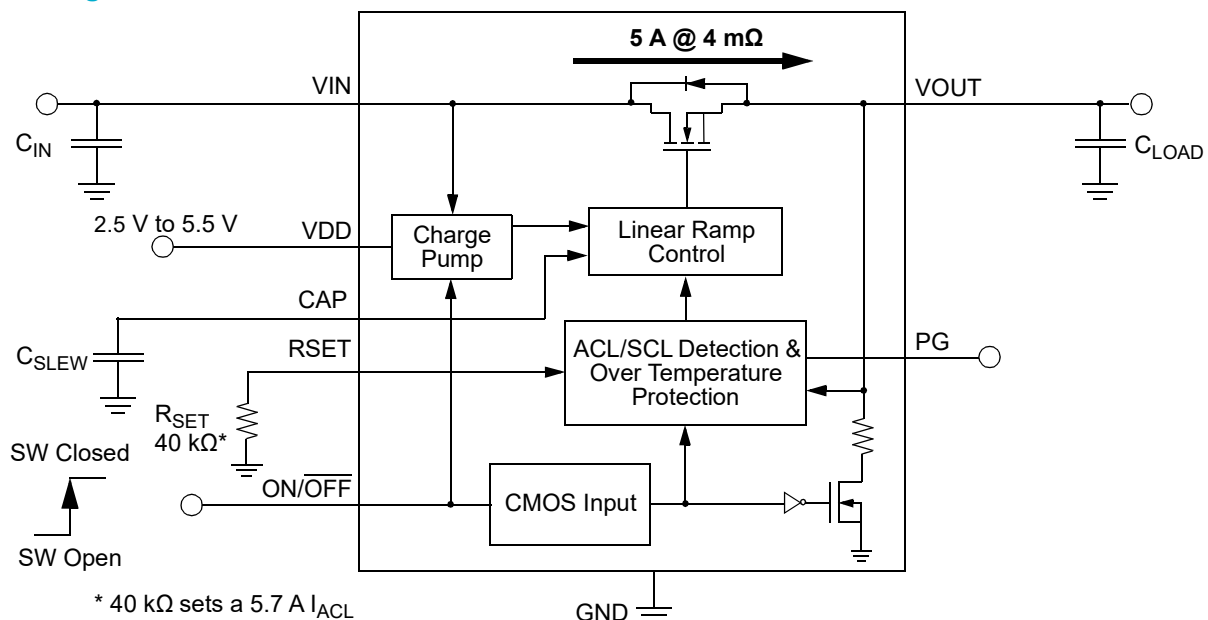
5 A @ 4 mΩ

VIN

VOUT

$C_{IN}$

$C_{LOAD}$

2.5 V to 5.5 V

VDD

Charge Pump

Linear Ramp Control

CAP

$C_{SLEW}$

RSET

ACL/SCL Detection & Over Temperature Protection

PG

$R_{SET}$ 40 kΩ*

SW Closed

ON/$\overline{OFF}$

CMOS Input

SW Open

* 40 kΩ sets a 5.7 A $I_{ACL}$

GND